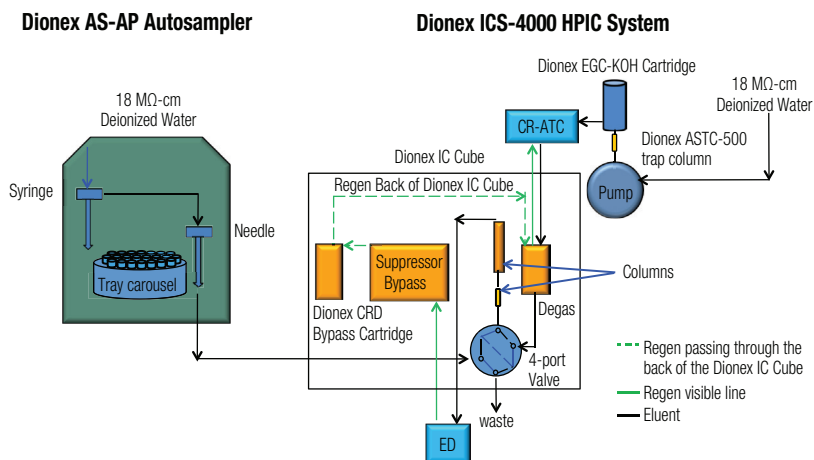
Dionex AS-AP Autosampler

Dionex ICS-4000 HPIC System

18 MΩ-cm Deionized Water

Syringe

Needle

Tray carousel

Dionex EGC-KOH Cartridge

18 MΩ-cm Deionized Water

CR-ATC

Dionex ASTC-500 trap column

Pump

Dionex IC Cube

Regen Back of Dionex IC Cube

Suppressor Bypass

Dionex CRD Bypass Cartridge

Degas

Columns

4-port Valve

waste

ED

Regen passing through the back of the Dionex IC Cube

Regen visible line

Eluent